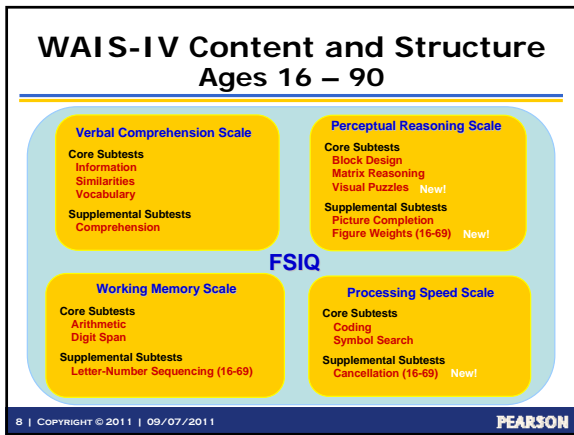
WAIS-IV Content and Structure
Ages 16 – 90

Verbal Comprehension Scale
Core Subtests
Information
Similarities
Vocabulary
Supplemental Subtests
Comprehension

Perceptual Reasoning Scale
Core Subtests
Block Design
Matrix Reasoning
Visual Puzzles New!
Supplemental Subtests
Picture Completion
Figure Weights (16-69) New!

FSIQ

Working Memory Scale
Core Subtests
Arithmetic
Digit Span
Supplemental Subtests
Letter-Number Sequencing (16-69)

Processing Speed Scale
Core Subtests
Coding
Symbol Search
Supplemental Subtests
Cancellation (16-69) New!

8 | Copyright © 2011 | 09/07/2011

PEARSON